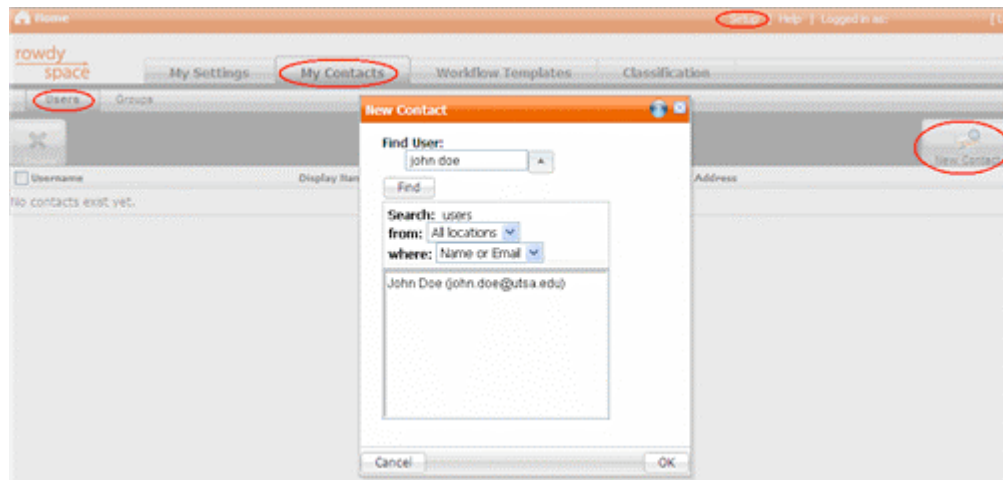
Home

Setup | Help | Logged in as:

rowdy space

My Settings

My Contacts

Workflow Templates

Classification

Users

Groups

New Contact

Username

Display Nam

Address

No contacts exist yet.

New Contact

Find User:

john doe

Find

Search: users

from: All locations

where: Name or Email

John Doe (john.doe@utsa.edu)

Cancel

OK